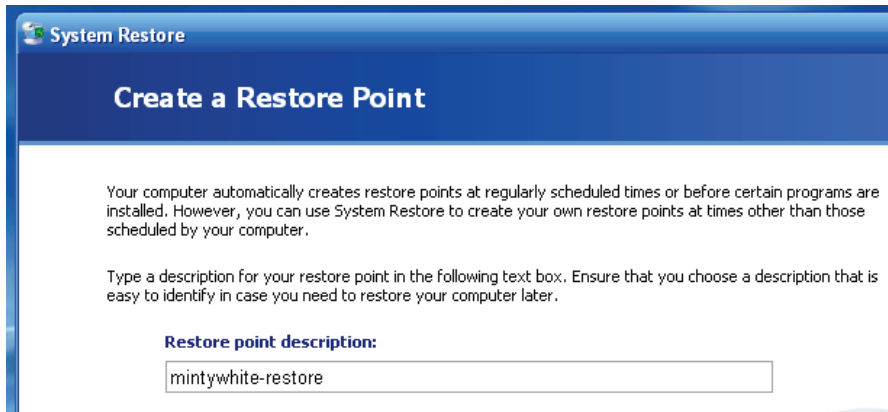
System Restore

Create a Restore Point

Your computer automatically creates restore points at regularly scheduled times or before certain programs are installed. However, you can use System Restore to create your own restore points at times other than those scheduled by your computer.

Type a description for your restore point in the following text box. Ensure that you choose a description that is easy to identify in case you need to restore your computer later.

Restore point description:

mintywhite-restore